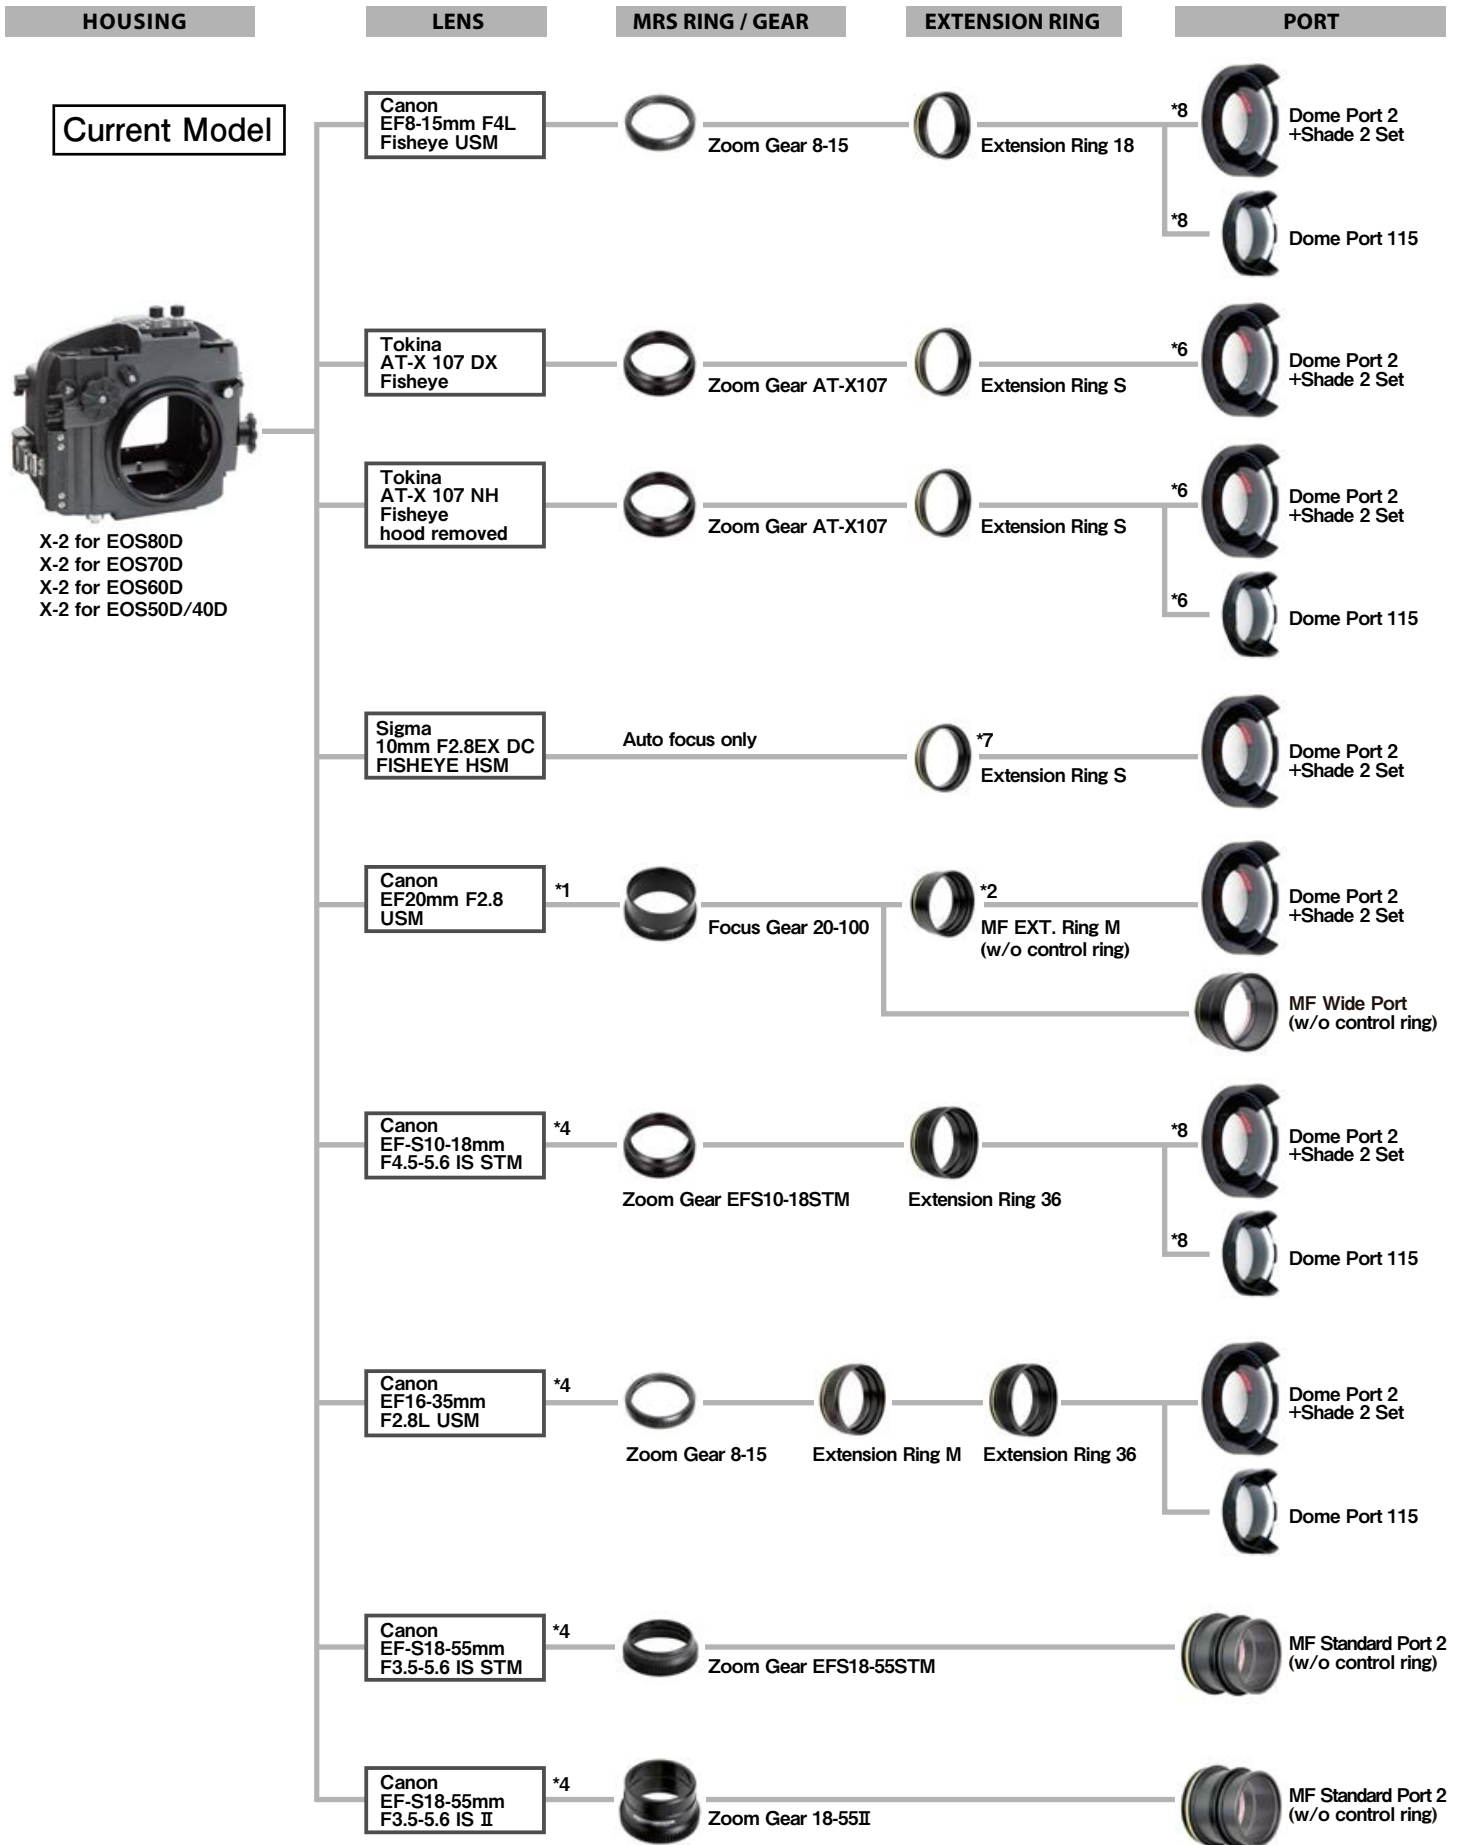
HOUSING | LENS | MRS RING / GEAR | EXTENSION RING | PORT

Current Model

X-2 for EOS80D
X-2 for EOS70D
X-2 for EOS60D
X-2 for EOS50D/40D

Canon EF8-15mm F4L Fisheye USM
Zoom Gear 8-15
Extension Ring 18
*8 Dome Port 2 +Shade 2 Set
*8 Dome Port 115

Tokina AT-X 107 DX Fisheye
Zoom Gear AT-X107
Extension Ring S
*6 Dome Port 2 +Shade 2 Set

Tokina AT-X 107 NH Fisheye hood removed
Zoom Gear AT-X107
Extension Ring S
*6 Dome Port 2 +Shade 2 Set
*6 Dome Port 115

Sigma 10mm F2.8EX DC FISHEYE HSM
Auto focus only
*7 Extension Ring S
Dome Port 2 +Shade 2 Set

Canon EF20mm F2.8 USM
*1 Focus Gear 20-100
*2 MF EXT. Ring M (w/o control ring)
Dome Port 2 +Shade 2 Set
MF Wide Port (w/o control ring)

Canon EF-S10-18mm F4.5-5.6 IS STM
*4 Zoom Gear EFS10-18STM
Extension Ring 36
*8 Dome Port 2 +Shade 2 Set
*8 Dome Port 115

Canon EF16-35mm F2.8L USM
*4 Zoom Gear 8-15
Extension Ring M
Extension Ring 36
Dome Port 2 +Shade 2 Set
Dome Port 115

Canon EF-S18-55mm F3.5-5.6 IS STM
*4 Zoom Gear EFS18-55STM
MF Standard Port 2 (w/o control ring)

Canon EF-S18-55mm F3.5-5.6 IS Ⅱ
*4 Zoom Gear 18-55Ⅱ
MF Standard Port 2 (w/o control ring)